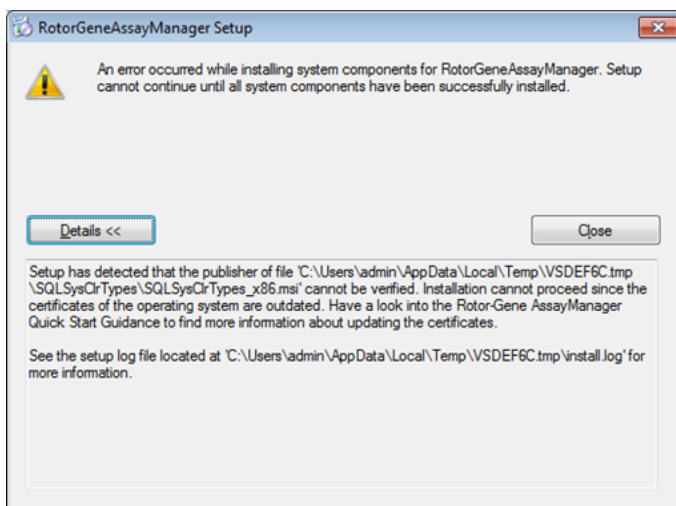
RotorGeneAssayManager Setup

An error occurred while installing system components for RotorGeneAssayManager. Setup cannot continue until all system components have been successfully installed.

Details <<

Close

Setup has detected that the publisher of file 'C:\Users\admin\AppData\Local\Temp\VSDEF6C.tmp\SQLSysClrTypes\SQLSysClrTypes_x86.msi' cannot be verified. Installation cannot proceed since the certificates of the operating system are outdated. Have a look into the Rotor-Gene AssayManager Quick Start Guidance to find more information about updating the certificates.

See the setup log file located at 'C:\Users\admin\AppData\Local\Temp\VSDEF6C.tmp\install.log' for more information.